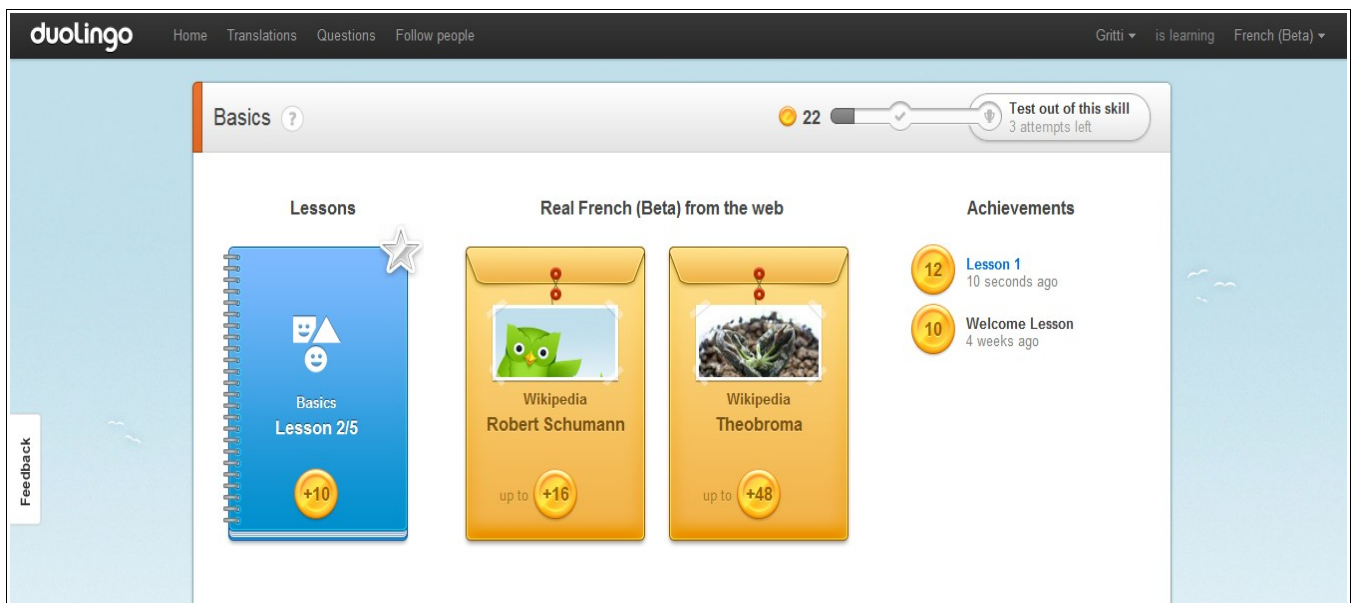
duolingo Home Translations Questions Follow people

Gritti ▾ is learning French (Beta) ▾

Basics ?

22

Test out of this skill
3 attempts left

Lessons

Basics
Lesson 2/5

+10

Real French (Beta) from the web

Wikipedia
Robert Schumann

up to +16

Wikipedia
Theobroma

up to +48

Achievements

12 Lesson 1
10 seconds ago

10 Welcome Lesson
4 weeks ago

Feedback